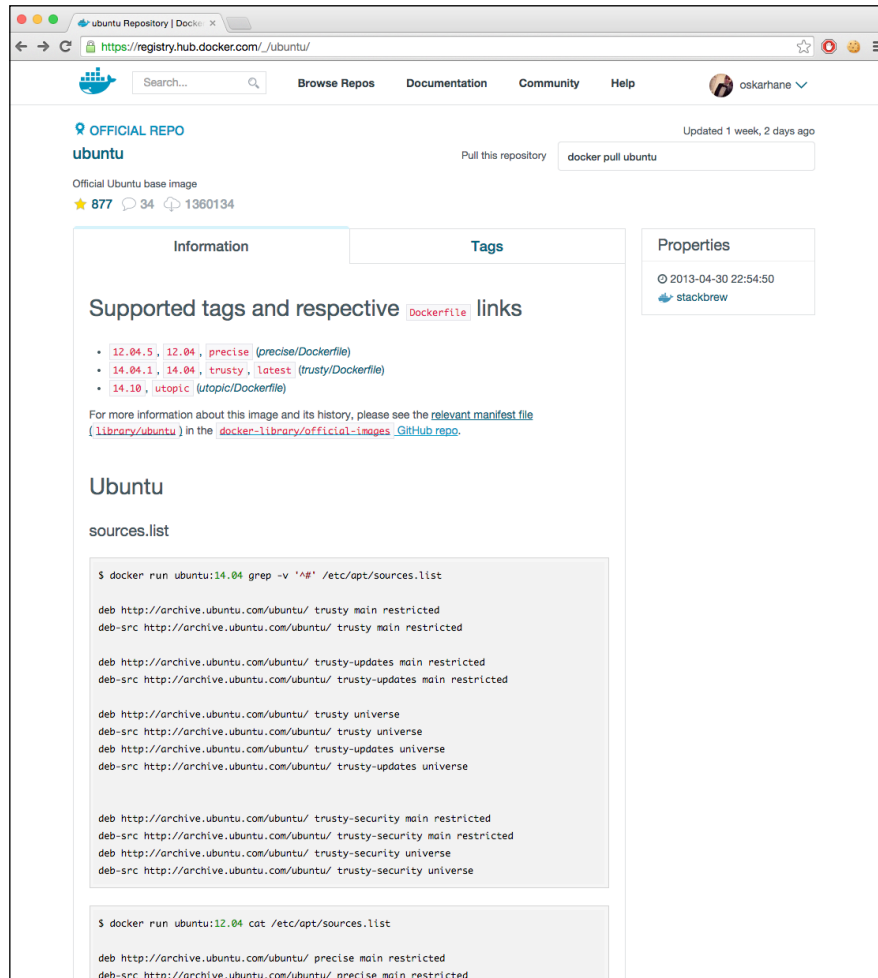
ubuntu Repository | Docke ×

https://registry.hub.docker.com/_/ubuntu/

Search...

Browse Repos Documentation Community Help oskarhane

OFFICIAL REPO

Updated 1 week, 2 days ago

ubuntu

Pull this repository docker pull ubuntu

Official Ubuntu base image

877 34 1360134

Information Tags

Properties

2013-04-30 22:54:50

stackbrew

Supported tags and respective Dockerfile links

- 12.04.5, 12.04, precise (precise/Dockerfile)
- 14.04.1, 14.04, trusty, latest (trusty/Dockerfile)
- 14.10, utopic (utopic/Dockerfile)

For more information about this image and its history, please see the relevant manifest file (library/ubuntu) in the docker-library/official-images GitHub repo.

Ubuntu

sources.list

$ docker run ubuntu:14.04 grep -v '^#' /etc/apt/sources.list

deb http://archive.ubuntu.com/ubuntu/ trusty main restricted
deb-src http://archive.ubuntu.com/ubuntu/ trusty main restricted

deb http://archive.ubuntu.com/ubuntu/ trusty-updates main restricted
deb-src http://archive.ubuntu.com/ubuntu/ trusty-updates main restricted

deb http://archive.ubuntu.com/ubuntu/ trusty universe
deb-src http://archive.ubuntu.com/ubuntu/ trusty universe
deb http://archive.ubuntu.com/ubuntu/ trusty-updates universe
deb-src http://archive.ubuntu.com/ubuntu/ trusty-updates universe

deb http://archive.ubuntu.com/ubuntu/ trusty-security main restricted
deb-src http://archive.ubuntu.com/ubuntu/ trusty-security main restricted
deb http://archive.ubuntu.com/ubuntu/ trusty-security universe
deb-src http://archive.ubuntu.com/ubuntu/ trusty-security universe

$ docker run ubuntu:12.04 cat /etc/apt/sources.list

deb http://archive.ubuntu.com/ubuntu/ precise main restricted
deb-src http://archive.ubuntu.com/ubuntu/ precise main restricted